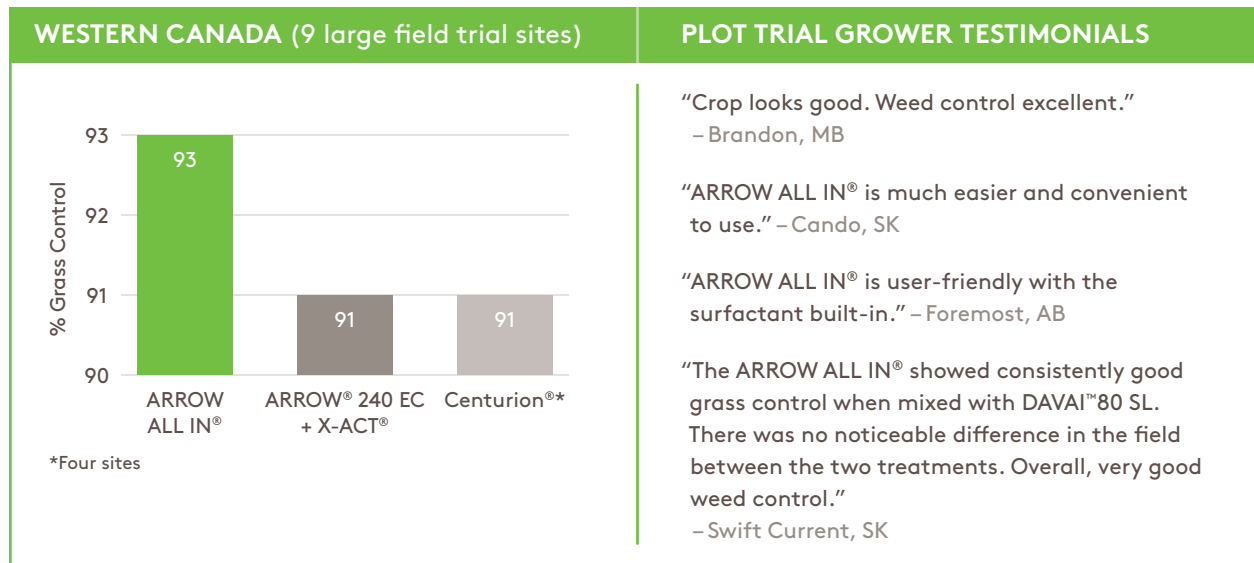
WESTERN CANADA (9 large field trial sites)

93
92
91
90
% Grass Control

93
91
91

ARROW ALL IN®
ARROW® 240 EC + X-ACT®
Centurion®*

*Four sites

PLOT TRIAL GROWER TESTIMONIALS

“Crop looks good. Weed control excellent.” – Brandon, MB

“ARROW ALL IN® is much easier and convenient to use.” – Cando, SK

“ARROW ALL IN® is user-friendly with the surfactant built-in.” – Foremost, AB

“The ARROW ALL IN® showed consistently good grass control when mixed with DAVAI™80 SL. There was no noticeable difference in the field between the two treatments. Overall, very good weed control.” – Swift Current, SK